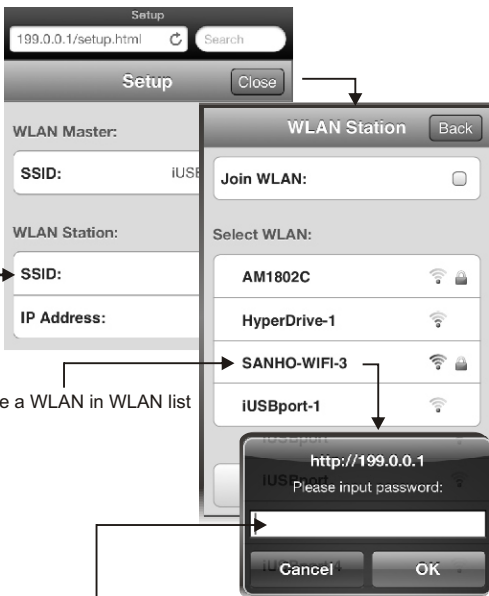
Setup
199.0.0.1/setup.html
Search
Setup
Close
WLAN Master:
SSID:
iUSB
WLAN Station:
SSID:
IP Address:
e a WLAN in WLAN list
WLAN Station
Back
Join WLAN:
Select WLAN:
AM1802C
HyperDrive-1
SANHO-WIFI-3
iUSBport-1
iUSBport
iUSBport
http://199.0.0.1
Please input password:
Cancel
OK